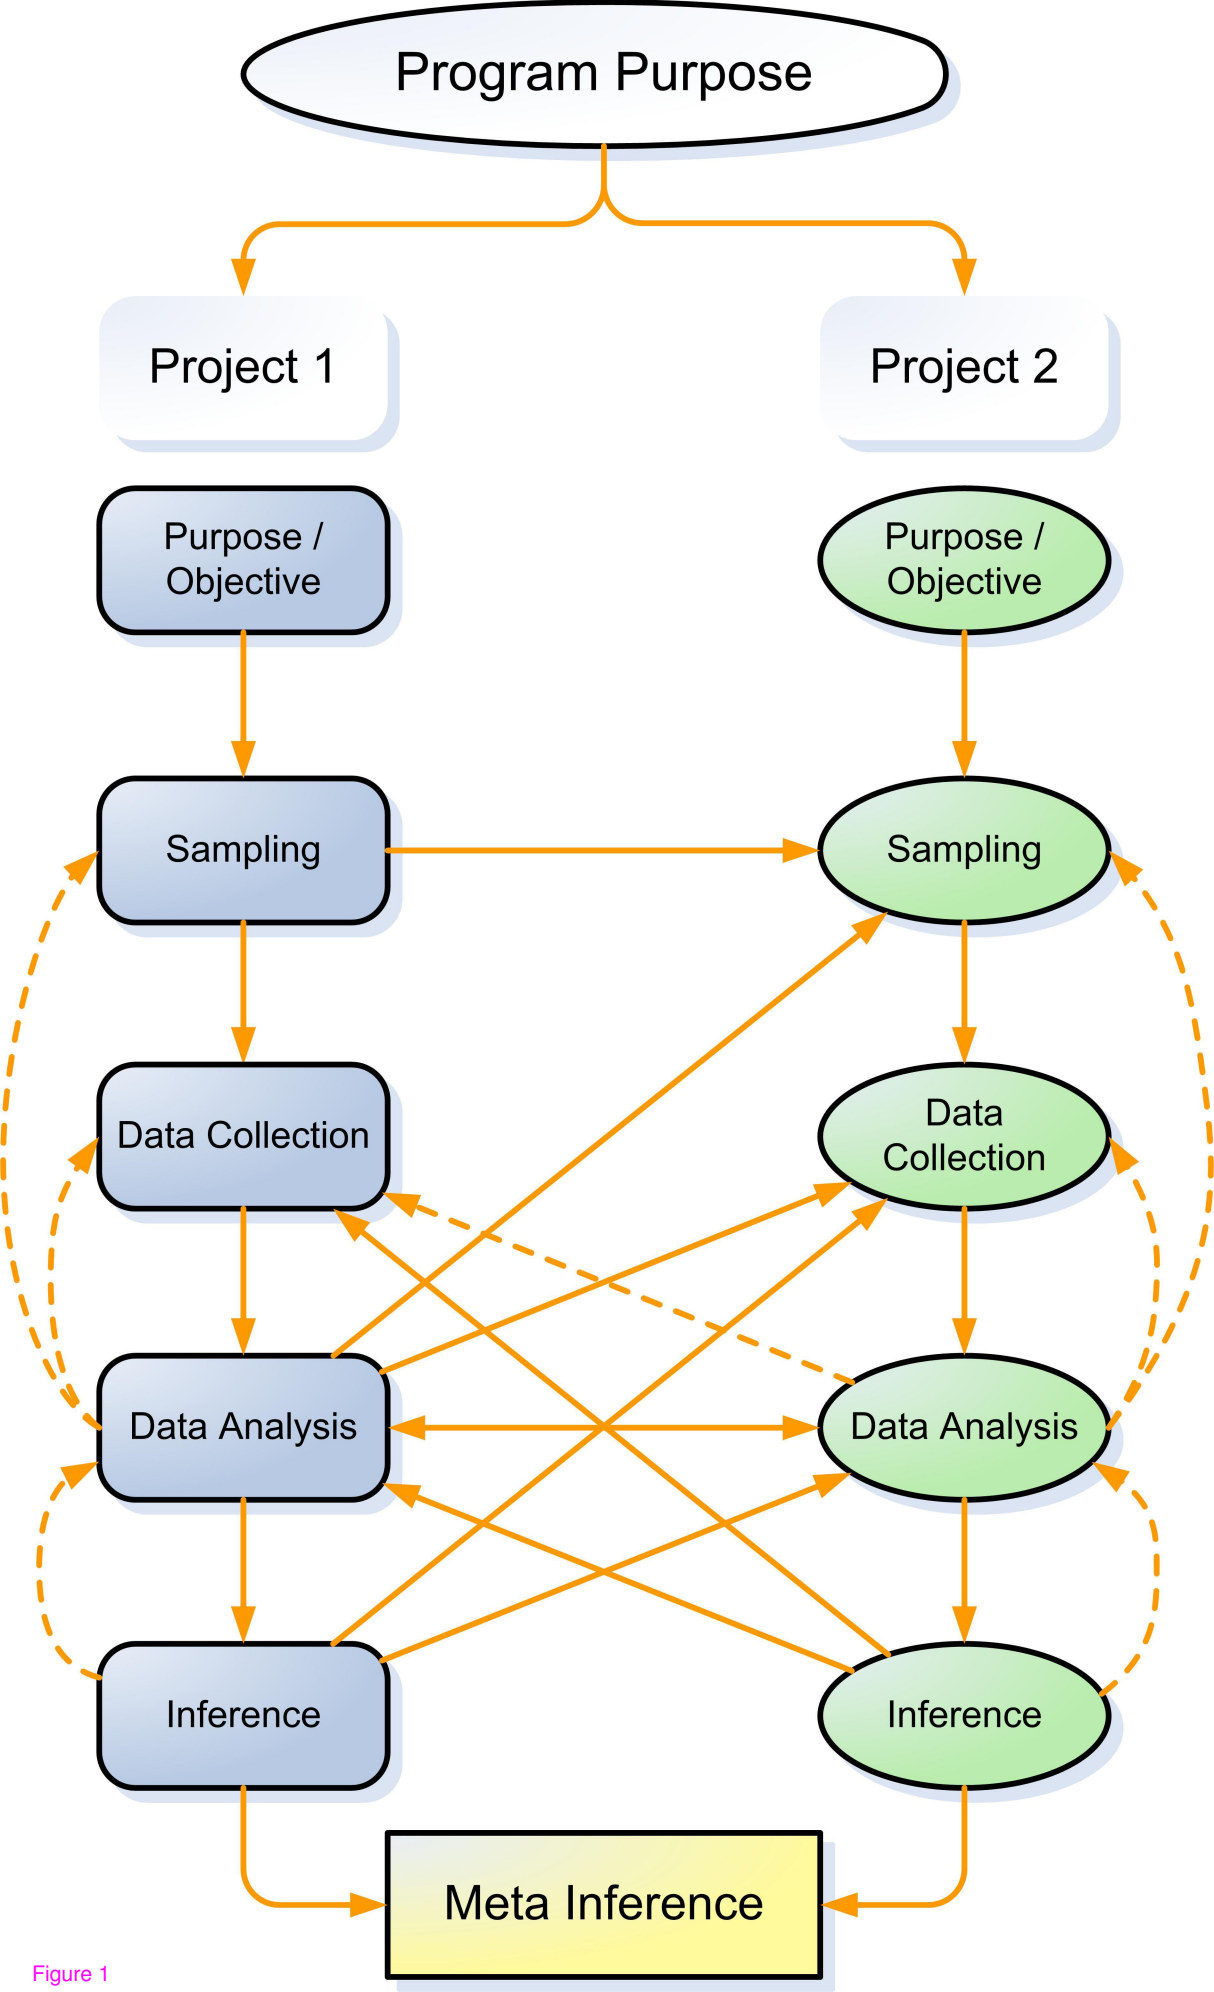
Program Purpose

Project 1

Project 2

Purpose / Objective

Purpose / Objective

Sampling

Sampling

Data Collection

Data Collection

Data Analysis

Data Analysis

Inference

Inference

Meta Inference

Figure 1